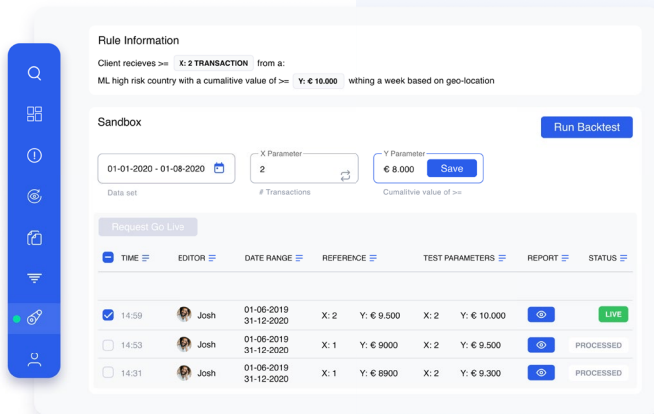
Rule Information

Client recieves >= X: 2 TRANSACTION from a:

ML high risk country with a cumalitive value of >= Y: € 10.000 withing a week based on geo-location

Sandbox

Run Backtest

01-01-2020 - 01-08-2020
Data set

X Parameter
2
# Transactions

Y Parameter
€ 8.000
Save
Cumalitvie value of >=

Request Go Live

| TIME | EDITOR | DATE RANGE | REFERENCE | | TEST PARAMETERS | | REPORT | STATUS |
|---|---|---|---|---|---|---|---|---|
| 14:59 | Josh | 01-06-2019 31-12-2020 | X: 2 | Y: € 9.500 | X: 2 | Y: € 10.000 | | LIVE |
| 14:53 | Josh | 01-06-2019 31-12-2020 | X: 1 | Y: € 9000 | X: 2 | Y: € 9.500 | | PROCESSED |
| 14:31 | Josh | 01-06-2019 31-12-2020 | X: 1 | Y: € 8900 | X: 2 | Y: € 9.300 | | PROCESSED |